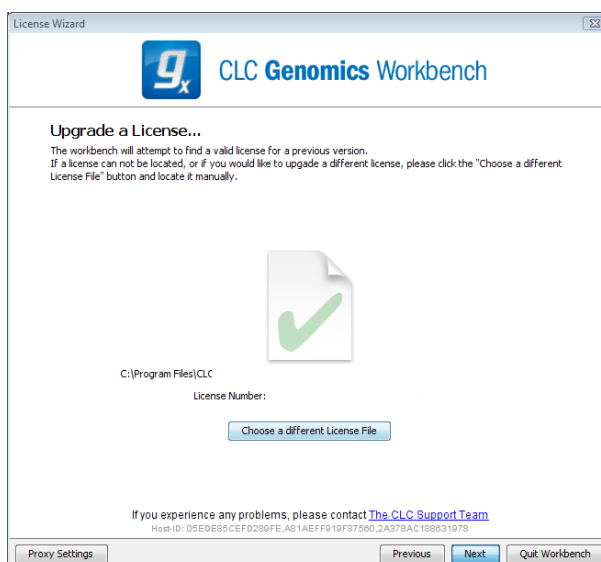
License Wizard

$g_x$ CLC Genomics Workbench

Upgrade a License...

The workbench will attempt to find a valid license for a previous version.
If a license can not be located, or if you would like to upgade a different license, please click the "Choose a different License File" button and locate it manually.

C:\Program Files\CLC

License Number:

Choose a different License File

If you experience any problems, please contact The CLC Support Team
Host-ID: 05EDE85CEFD289FE,A81AEFF919F87560,2A378AC188631978

Proxy Settings

Previous

Next

Quit Workbench